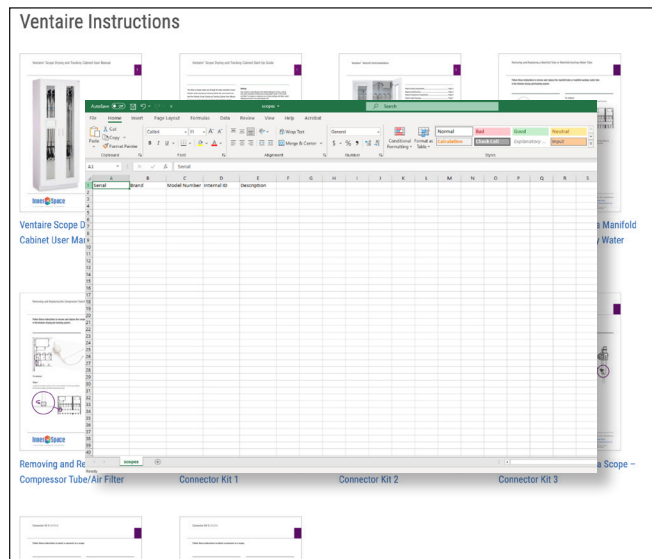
Ventaire Instructions

Ventaire Scope D
Cabinet User Ma

a Manifold
Water

Removing and Re
Compressor Tube/Air Filter

Connector Kit 1

Connector Kit 2

a Scope –
Connector Kit 3

AutoSave scopes Search

File Home Insert Page Layout Formulas Data Review View Help Acrobat

Cut Copy Format Painter Paste Clipboard

Calibri 11 Font

Wrap Text Merge & Center Alignment

General $ % Number

Conditional Formatting Format as Table

Normal Bad Good Neutral Calculation Check Cell Explanatory Input Styles

A1 Serial

| | A | B | C | D | E | F | G | H | I | J | K | L | M | N | O | P | Q | R | S |
|---|---|---|---|---|---|---|---|---|---|---|---|---|---|---|---|---|---|---|---|
| 1 | Serial | Brand | Model Number | Internal ID | Description | | | | | | | | | | | | | | |

scopes

Ready